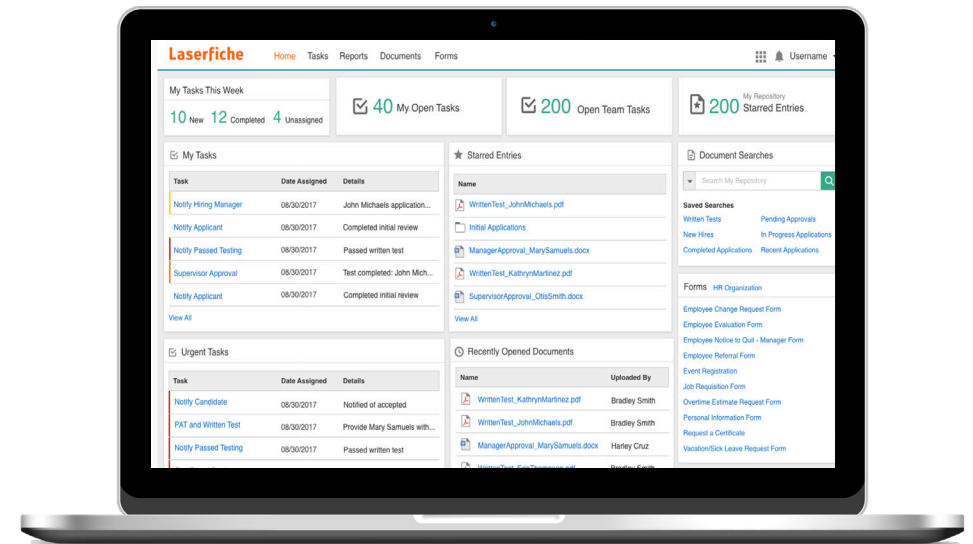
Laserfiche Home Tasks Reports Documents Forms Username

My Tasks This Week
10 New 12 Completed 4 Unassigned

40 My Open Tasks

200 Open Team Tasks

My Repository
200 Starred Entries

My Tasks

| Task | Date Assigned | Details |
|---|---|---|
| Notify Hiring Manager | 08/30/2017 | John Michaels application... |
| Notify Applicant | 08/30/2017 | Completed initial review |
| Notify Passed Testing | 08/30/2017 | Passed written test |
| Supervisor Approval | 08/30/2017 | Test completed: John Mich... |
| Notify Applicant | 08/30/2017 | Completed initial review |

View All

Starred Entries

| Name |
|---|
| WrittenTest_JohnMichaels.pdf |
| Initial Applications |
| ManagerApproval_MarySamuels.docx |
| WrittenTest_KathrynMartinez.pdf |
| SupervisorApproval_OtisSmith.docx |

View All

Document Searches

Search My Repository

Saved Searches
Written Tests
Pending Approvals
New Hires
In Progress Applications
Completed Applications
Recent Applications

Forms HR Organization
Employee Change Request Form
Employee Evaluation Form
Employee Notice to Quit - Manager Form
Employee Referral Form
Event Registration
Job Requisition Form
Overtime Estimate Request Form
Personal Information Form
Request a Certificate
Vacation/Sick Leave Request Form

Urgent Tasks

| Task | Date Assigned | Details |
|---|---|---|
| Notify Candidate | 08/30/2017 | Notified of accepted |
| PAT and Written Test | 08/30/2017 | Provide Mary Samuels with... |
| Notify Passed Testing | 08/30/2017 | Passed written test |

Recently Opened Documents

| Name | Uploaded By |
|---|---|
| WrittenTest_KathrynMartinez.pdf | Bradley Smith |
| WrittenTest_JohnMichaels.pdf | Bradley Smith |
| ManagerApproval_MarySamuels.docx | Harley Cruz |
| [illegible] | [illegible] |